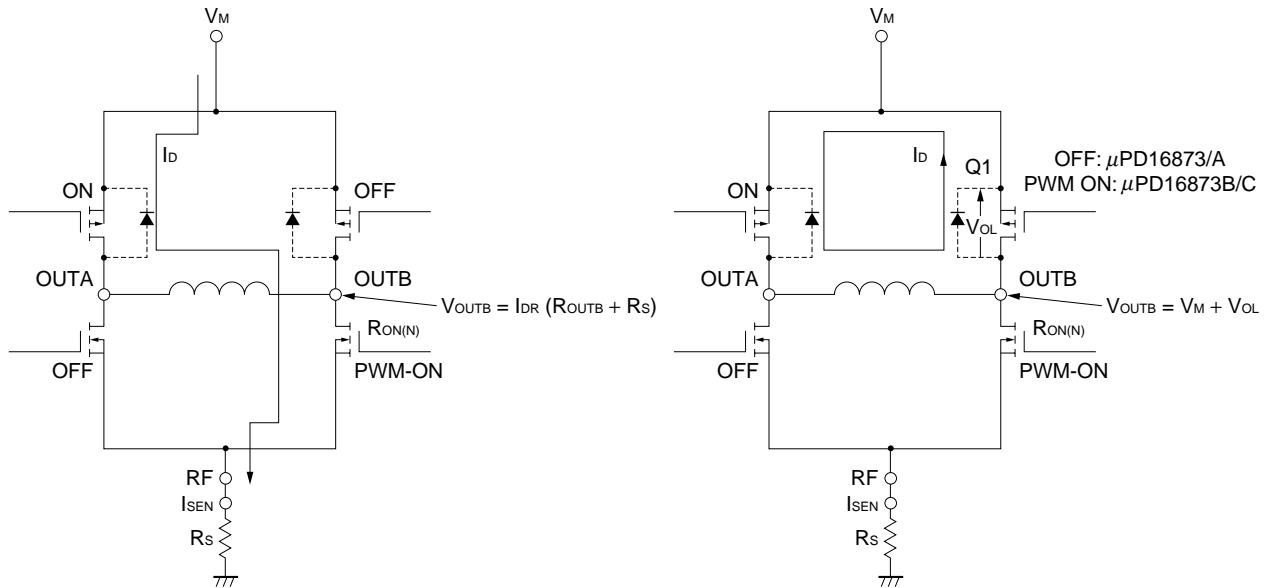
$V_M$

$I_D$

ON

OFF

OUTA

OUTB

$V_{OUTB} = I_{DR} (R_{OUTB} + R_S)$

$R_{ON(N)}$

OFF

PWM-ON

RF

$I_{SEN}$

$R_S$

$V_M$

$I_D$

Q1

OFF: $\mu$PD16873/A
PWM ON: $\mu$PD16873B/C

ON

$V_{OL}$

OUTA

OUTB

$V_{OUTB} = V_M + V_{OL}$

$R_{ON(N)}$

OFF

PWM-ON

RF

$I_{SEN}$

$R_S$